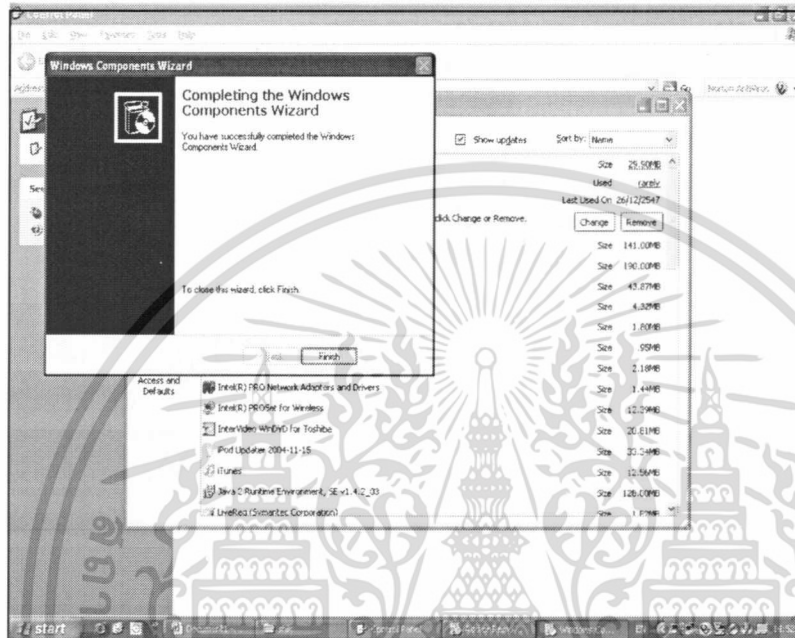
Control Panel

File Edit View Favorites Tools Help

Address

Windows Components Wizard

Completing the Windows Components Wizard

You have successfully completed the Windows Components Wizard.

To close this wizard, click Finish.

< Back Finish

Show updates Sort by: Name

Size 25.50MB

Used rarely

Last Used On 26/12/2547

click Change or Remove.

Change Remove

Size 141.00MB

Size 190.00MB

Size 43.87MB

Size 4.32MB

Size 1.80MB

Size .95MB

Size 2.18MB

Access and Defaults

Intel(R) PRO Network Adapters and Drivers Size 1.44MB

Intel(R) PROSet for Wireless Size 12.29MB

InterVideo WinDVD for Toshiba Size 20.81MB

iPod Updater 2004-11-15 Size 33.54MB

iTunes Size 12.56MB

Java 2 Runtime Environment, SE v1.4.2_03 Size 126.00MB

LiveReg (Symantec Corporation) Size 1.52MB

start